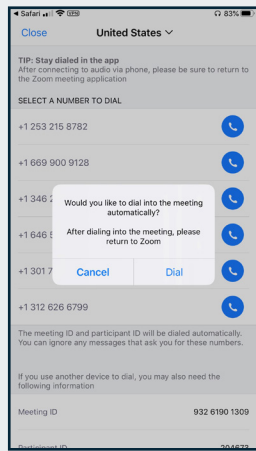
◀ Safari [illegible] 83%

Close United States ∨

TIP: Stay dialed in the app
After connecting to audio via phone, please be sure to return to the Zoom meeting application

SELECT A NUMBER TO DIAL

+1 253 215 8782

+1 669 900 9128

+1 346 2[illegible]

+1 646 5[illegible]

+1 301 7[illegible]

+1 312 626 6799

Would you like to dial into the meeting automatically?

After dialing into the meeting, please return to Zoom

Cancel Dial

The meeting ID and participant ID will be dialed automatically. You can ignore any messages that ask you for these numbers.

If you use another device to dial, you may also need the following information

Meeting ID 932 6190 1309

Participant ID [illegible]